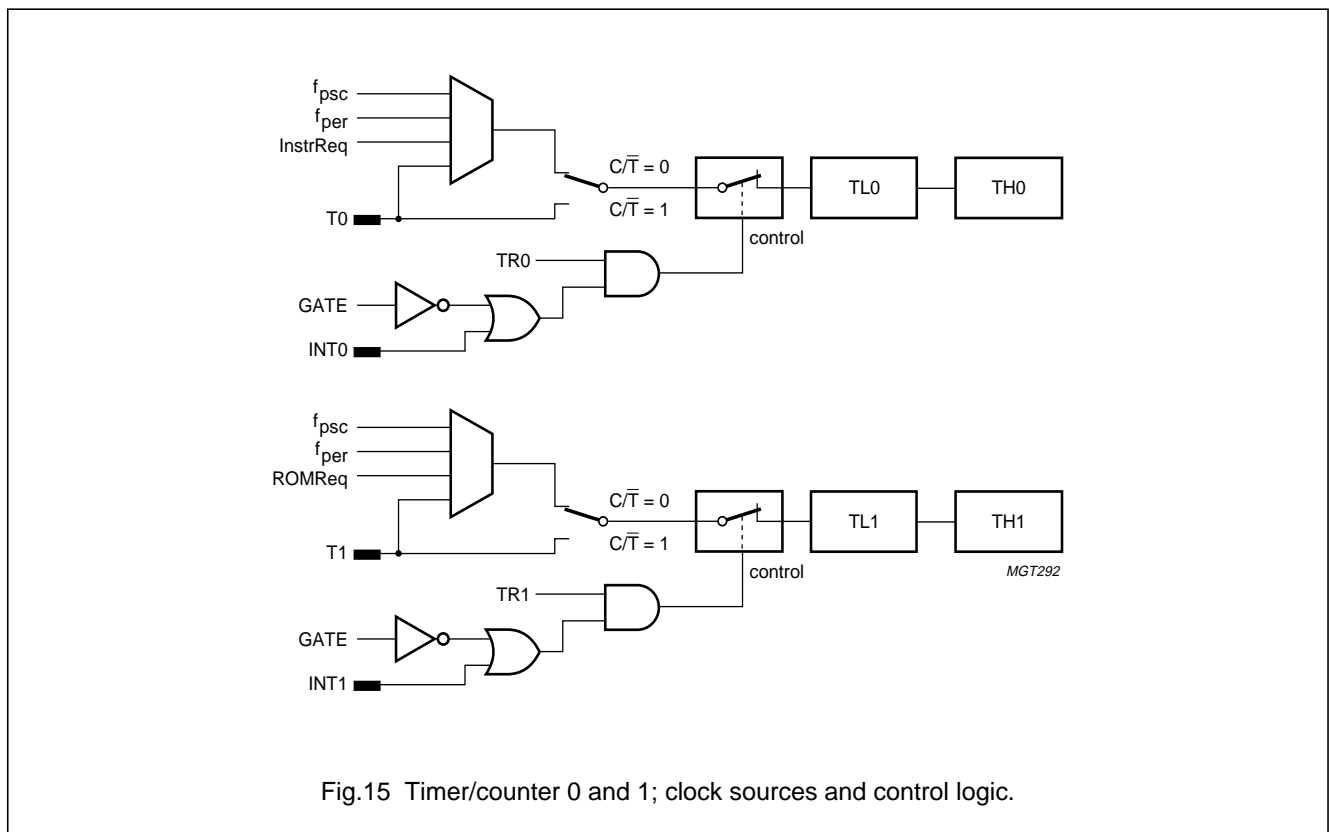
$f_{psc}$
$f_{per}$
InstrReq
T0
$C/\overline{T} = 0$
$C/\overline{T} = 1$
TL0
TH0
control
TR0
GATE
INT0

$f_{psc}$
$f_{per}$
ROMReq
T1
$C/\overline{T} = 0$
$C/\overline{T} = 1$
TL1
TH1
control
MGT292
TR1
GATE
INT1

Fig.15 Timer/counter 0 and 1; clock sources and control logic.